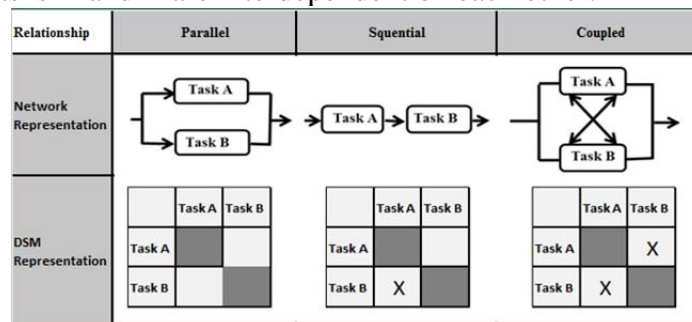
| Relationship | Parallel | Squential | Coupled |
|---|---|---|---|
| Network Representation | Task A, Task B | Task A, Task B | Task A, Task B |
| DSM Representation | | | |

Parallel:

| | Task A | Task B |
|---|---|---|
| Task A | | |
| Task B | | |

Squential:

| | Task A | Task B |
|---|---|---|
| Task A | | |
| Task B | X | |

Coupled:

| | Task A | Task B |
|---|---|---|
| Task A | | X |
| Task B | X | |